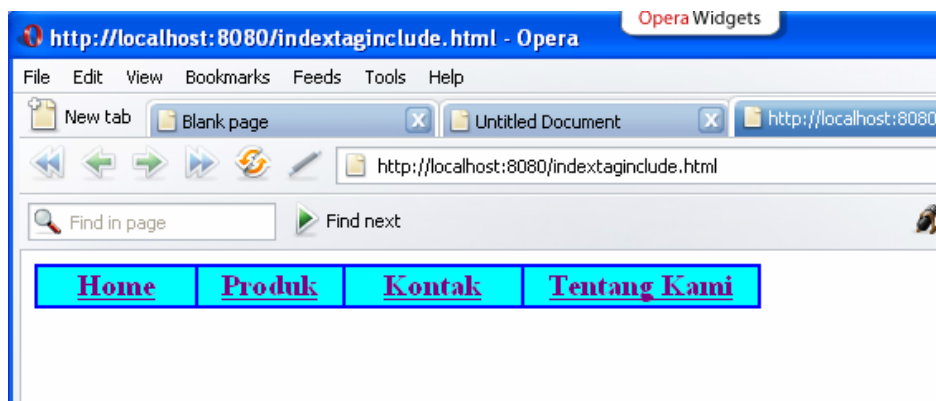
http://localhost:8080/indextaginclude.html - Opera

Opera Widgets

File Edit View Bookmarks Feeds Tools Help

New tab

Blank page

Untitled Document

http://localhost:8080

http://localhost:8080/indextaginclude.html

Find in page

Find next

| Home | Produk | Kontak | Tentang Kami |
|---|---|---|---|